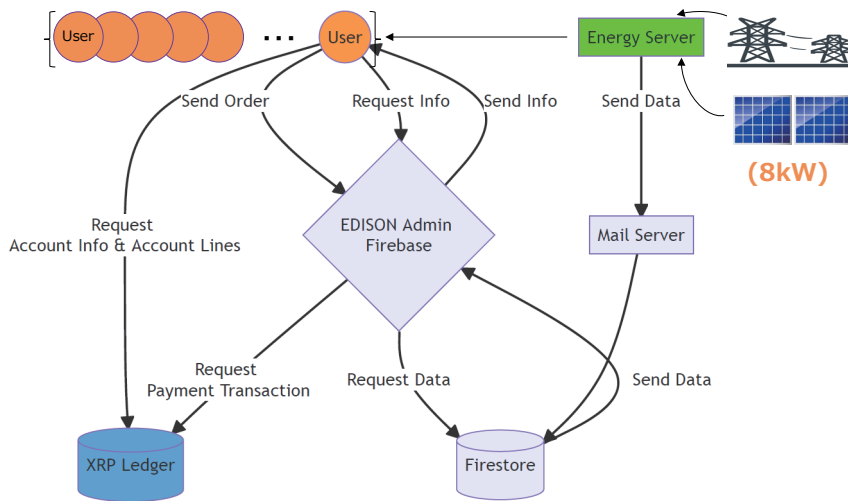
User
...
User
Energy Server
(8kW)
Send Order
Request Info
Send Info
Send Data
Request
Account Info & Account Lines
EDISON Admin
Firebase
Mail Server
Request
Payment Transaction
Request Data
Send Data
XRP Ledger
Firestore